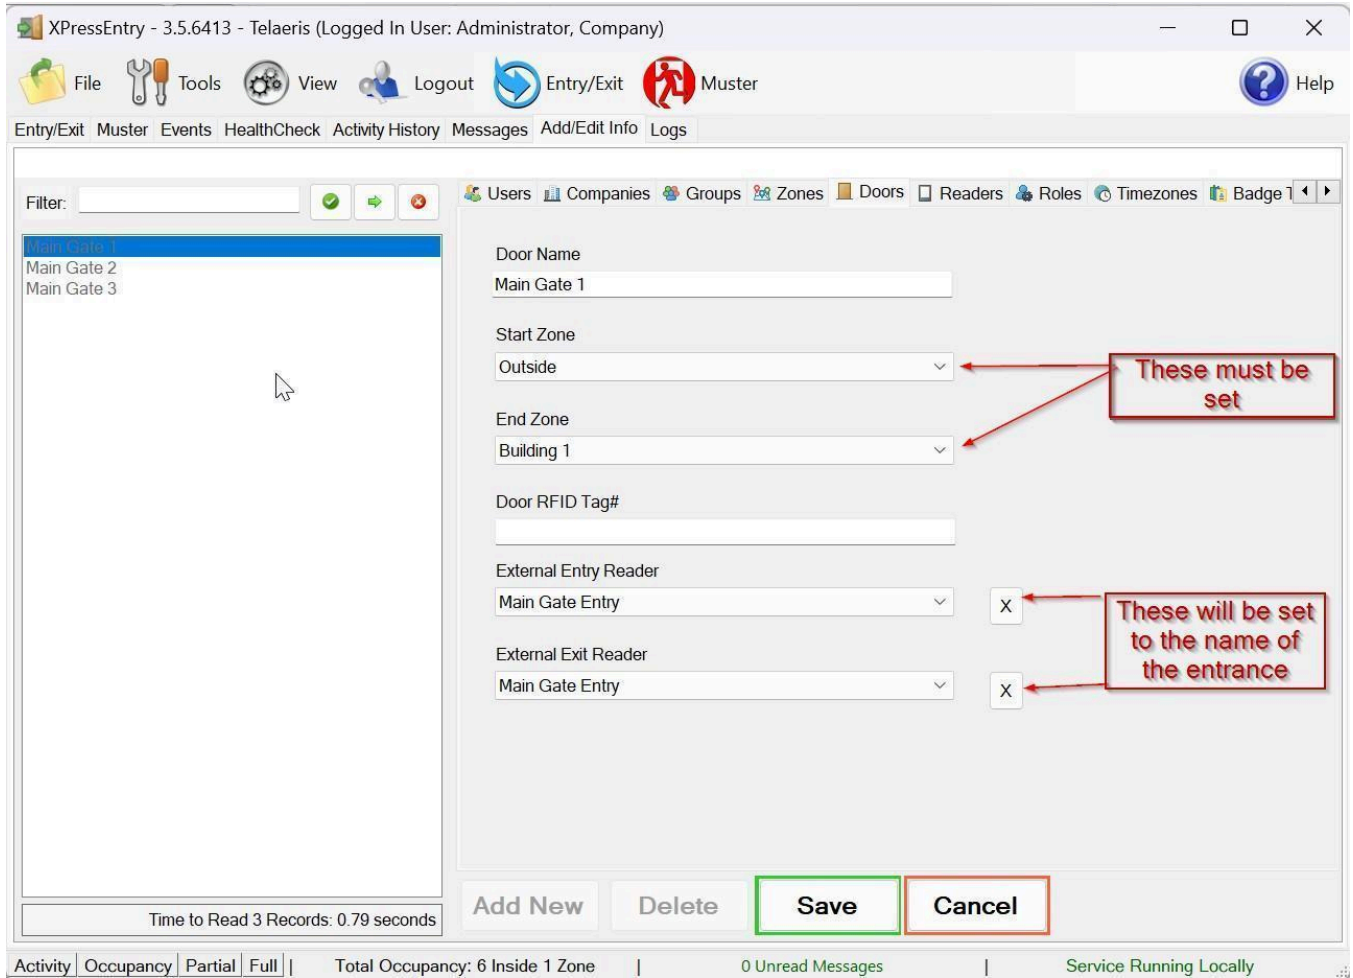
XPressEntry - 3.5.6413 - Telaeris (Logged In User: Administrator, Company)

File Tools View Logout Entry/Exit Muster Help

Entry/Exit Muster Events HealthCheck Activity History Messages Add/Edit Info Logs

Filter:

Main Gate 1
Main Gate 2
Main Gate 3

Users Companies Groups Zones Doors Readers Roles Timezones Badge T

Door Name
Main Gate 1

Start Zone
Outside

End Zone
Building 1

These must be set

Door RFID Tag#

External Entry Reader
Main Gate Entry
X

External Exit Reader
Main Gate Entry
X

These will be set to the name of the entrance

Time to Read 3 Records: 0.79 seconds

Add New Delete Save Cancel

Activity Occupancy Partial Full | Total Occupancy: 6 Inside 1 Zone | 0 Unread Messages | Service Running Locally